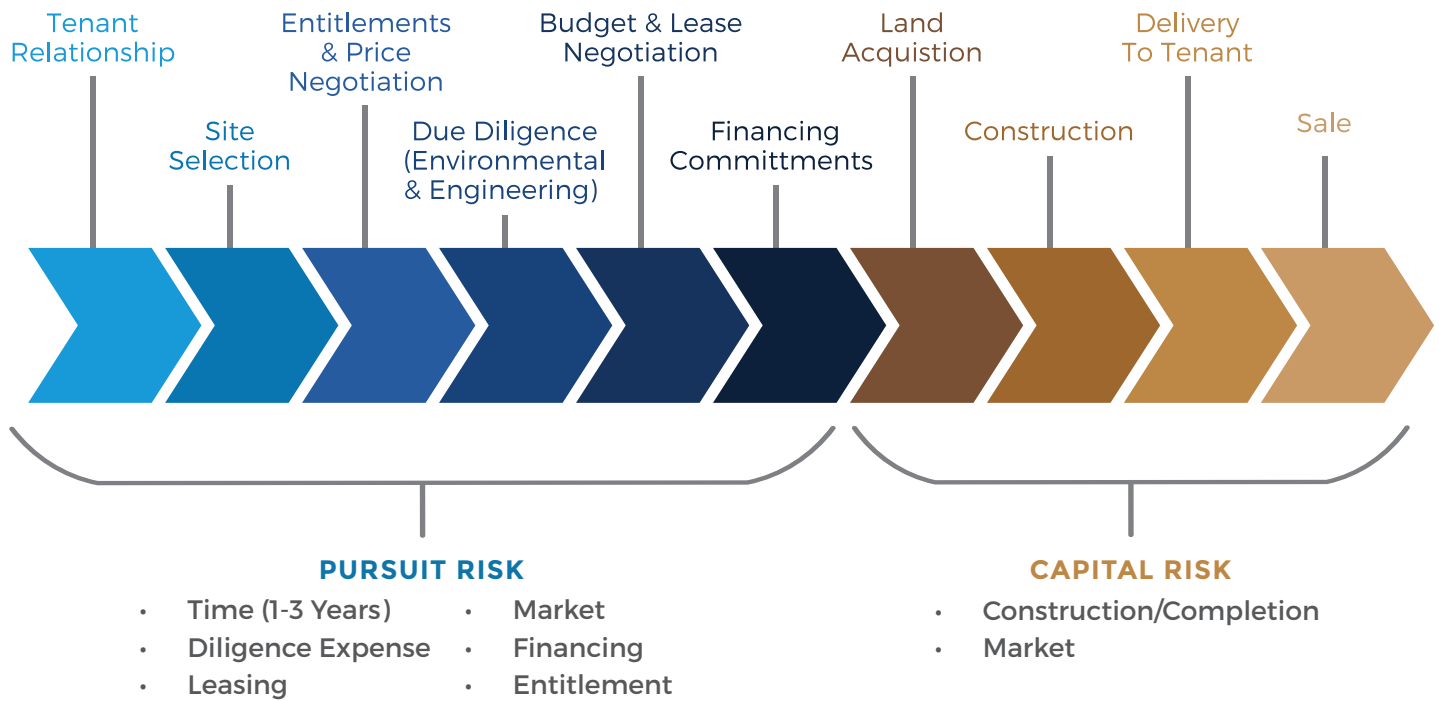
Tenant Relationship

Site Selection

Entitlements & Price Negotiation

Due Diligence (Environmental & Engineering)

Budget & Lease Negotiation

Financing Committments

Land Acquistion

Construction

Delivery To Tenant

Sale

PURSUIT RISK

- Time (1-3 Years)
- Diligence Expense
- Leasing
- Market
- Financing
- Entitlement

CAPITAL RISK

- Construction/Completion
- Market